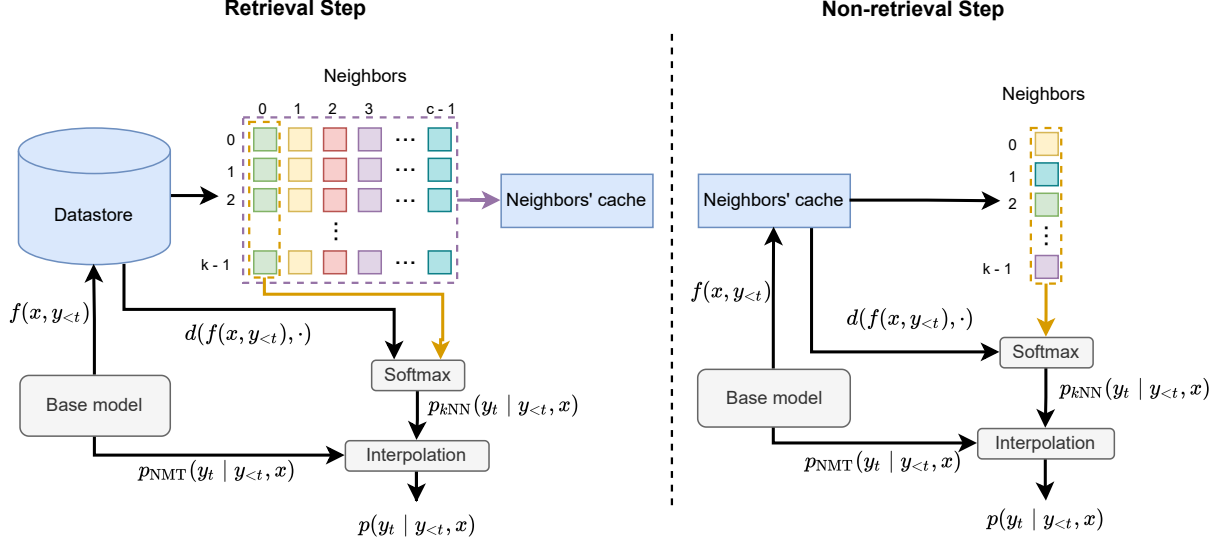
Retrieval Step

Neighbors

0 1 2 3 ... c - 1

0
1
2
⋮
k - 1

Datastore

Neighbors' cache

$f(x, y_{<t})$

$d(f(x, y_{<t}), \cdot)$

Softmax

$p_{k\mathrm{NN}}(y_t \mid y_{<t}, x)$

Base model

Interpolation

$p_{\mathrm{NMT}}(y_t \mid y_{<t}, x)$

$p(y_t \mid y_{<t}, x)$

Non-retrieval Step

Neighbors

0
1
2
⋮
k - 1

Neighbors' cache

$f(x, y_{<t})$

$d(f(x, y_{<t}), \cdot)$

Softmax

$p_{k\mathrm{NN}}(y_t \mid y_{<t}, x)$

Base model

Interpolation

$p_{\mathrm{NMT}}(y_t \mid y_{<t}, x)$

$p(y_t \mid y_{<t}, x)$